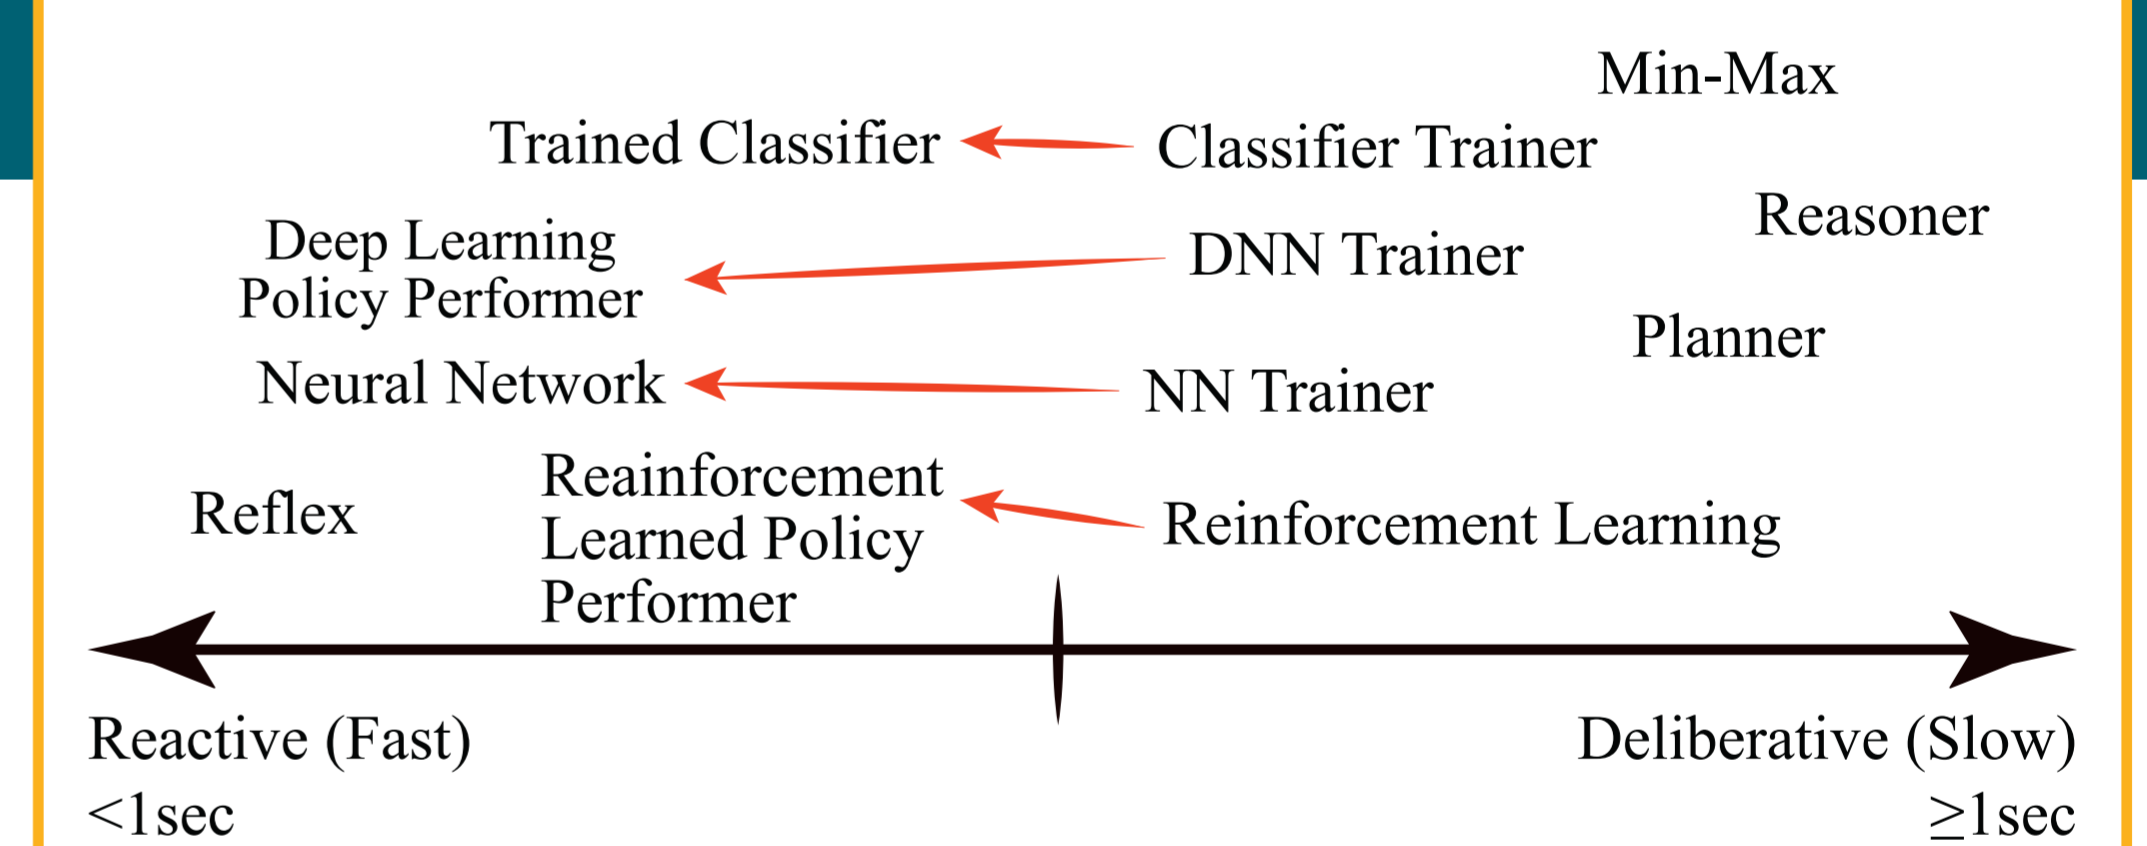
Min-Max

Trained Classifier

Classifier Trainer

Reasoner

Deep Learning Policy Performer

DNN Trainer

Planner

Neural Network

NN Trainer

Reflex

Reainforcement Learned Policy Performer

Reinforcement Learning

Reactive (Fast) <1sec

Deliberative (Slow) ≥1sec